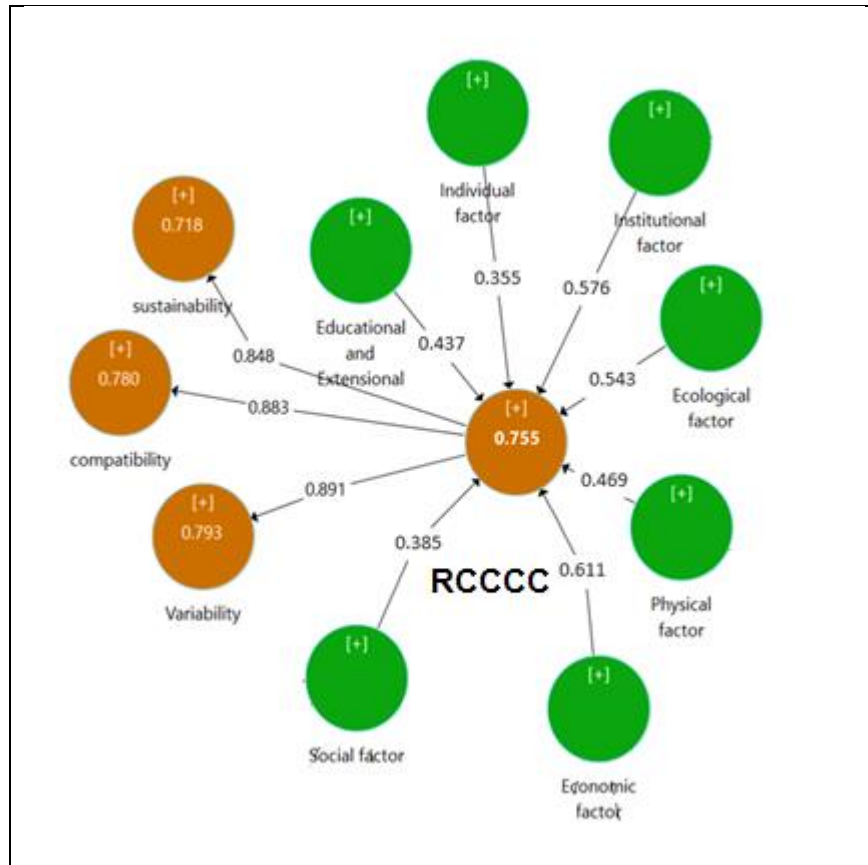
[+]
Individual factor

[+]
Institutional factor

[+]
0.718
sustainability

[+]
Educational and Extensional

0.355

0.576

0.848

0.437

[+]
Ecological factor

0.543

[+]
0.780
compatibility

0.883

[+]
0.755

0.469

[+]
Physical factor

0.891

[+]
0.793
Variability

0.385

RCCCC

0.611

[+]
Social factor

[+]
Economic factor